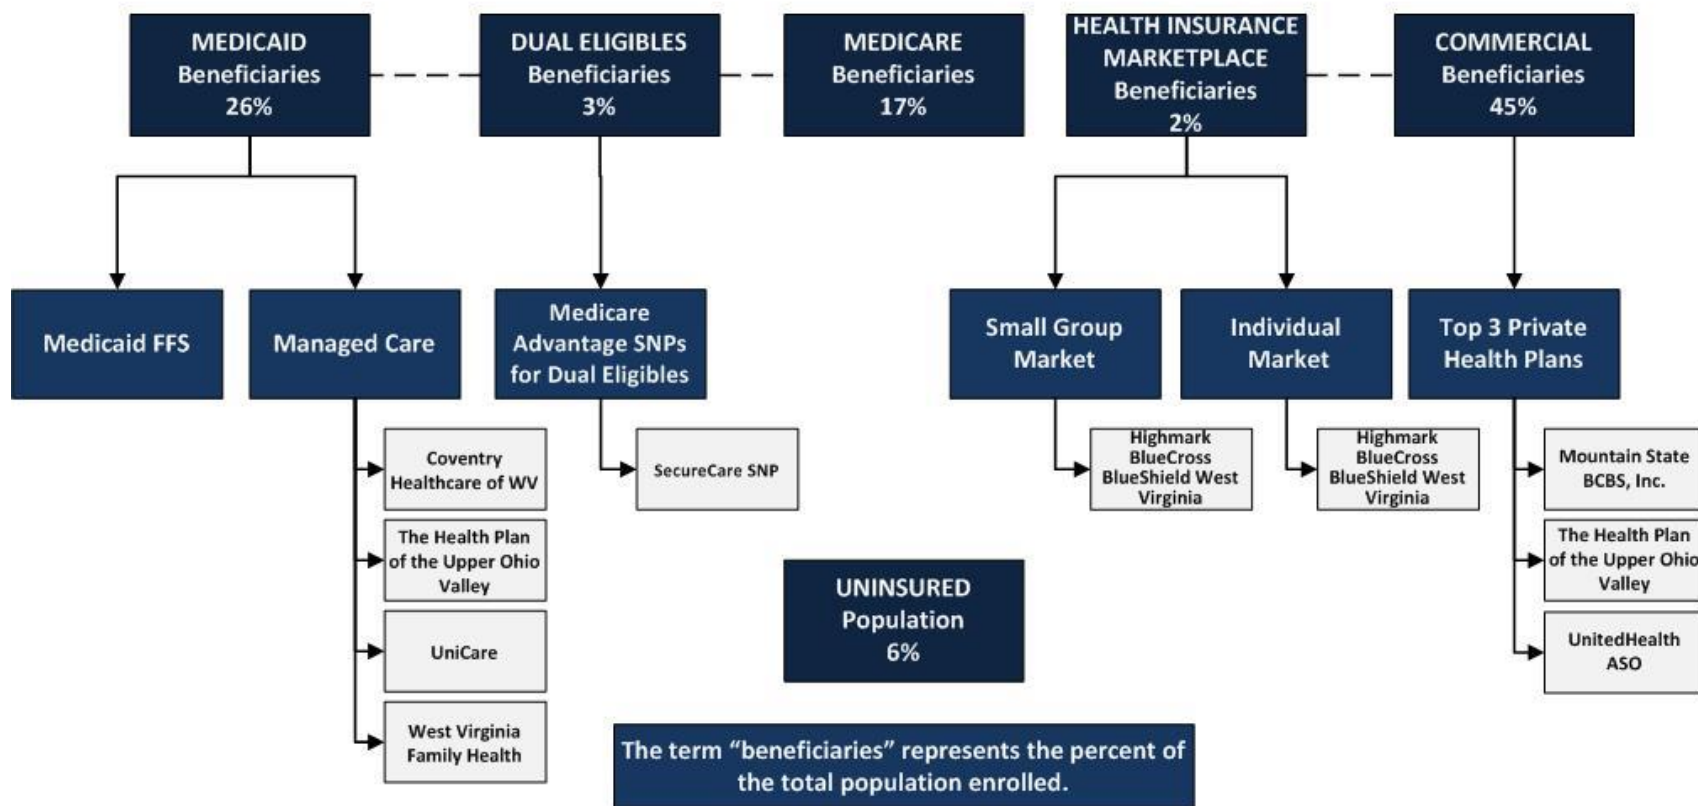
MEDICAID Beneficiaries 26%

DUAL ELIGIBLES Beneficiaries 3%

MEDICARE Beneficiaries 17%

HEALTH INSURANCE MARKETPLACE Beneficiaries 2%

COMMERCIAL Beneficiaries 45%

Medicaid FFS

Managed Care

Coventry Healthcare of WV

The Health Plan of the Upper Ohio Valley

UniCare

West Virginia Family Health

Medicare Advantage SNPs for Dual Eligibles

SecureCare SNP

Small Group Market

Highmark BlueCross BlueShield West Virginia

Individual Market

Highmark BlueCross BlueShield West Virginia

Top 3 Private Health Plans

Mountain State BCBS, Inc.

The Health Plan of the Upper Ohio Valley

UnitedHealth ASO

UNINSURED Population 6%

The term "beneficiaries" represents the percent of the total population enrolled.